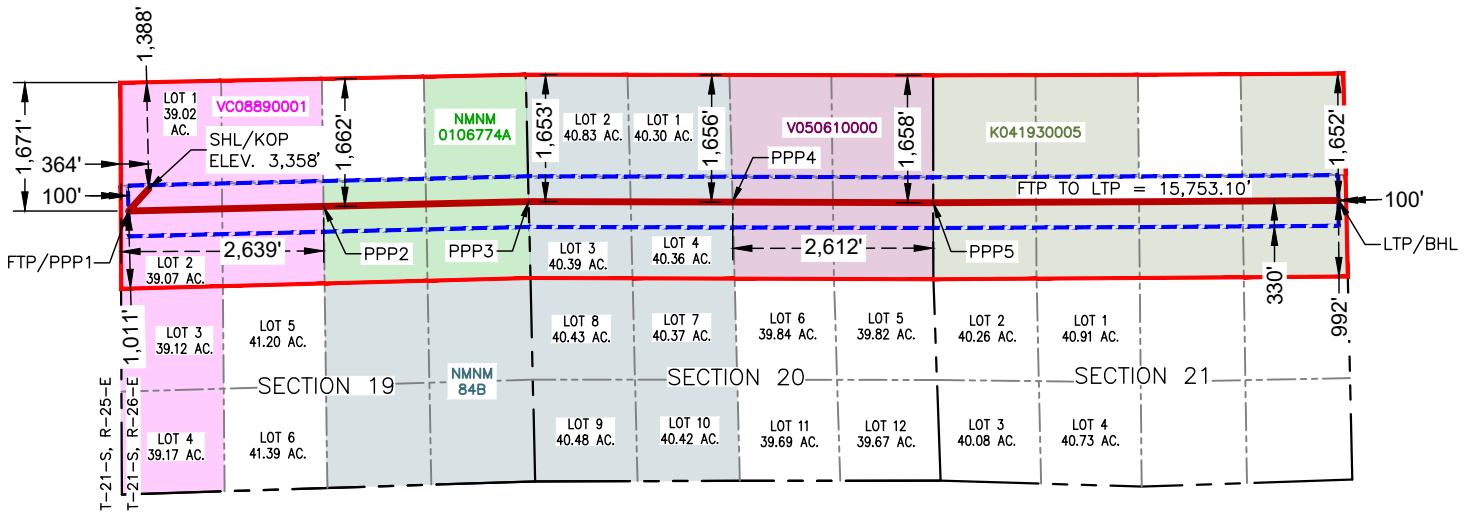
1,388'

1,671'

LOT 1
39.02
AC.

VC08890001

SHL/KOP
ELEV. 3,358'

364'

100'

1,662'

NMNM
0106774A

1,653'

LOT 2
40.83 AC.

LOT 1
40.30 AC.

1,656'

V050610000

1,658'

K041930005

1,652'

PPP4

FTP TO LTP = 15,753.10'

100'

FTP/PPP1

2,639'

PPP2

PPP3

LOT 3
40.39 AC.

LOT 4
40.36 AC.

2,612'

PPP5

LTP/BHL

LOT 2
39.07 AC.

330'

992'

1,011'

LOT 3
39.12 AC.

LOT 5
41.20 AC.

LOT 8
40.43 AC.

LOT 7
40.37 AC.

LOT 6
39.84 AC.

LOT 5
39.82 AC.

LOT 2
40.26 AC.

LOT 1
40.91 AC.

SECTION 19

NMNM
84B

SECTION 20

SECTION 21

T-21-S, R-25-E

T-21-S, R-26-E

LOT 4
39.17 AC.

LOT 6
41.39 AC.

LOT 9
40.48 AC.

LOT 10
40.42 AC.

LOT 11
39.69 AC.

LOT 12
39.67 AC.

LOT 3
40.08 AC.

LOT 4
40.73 AC.